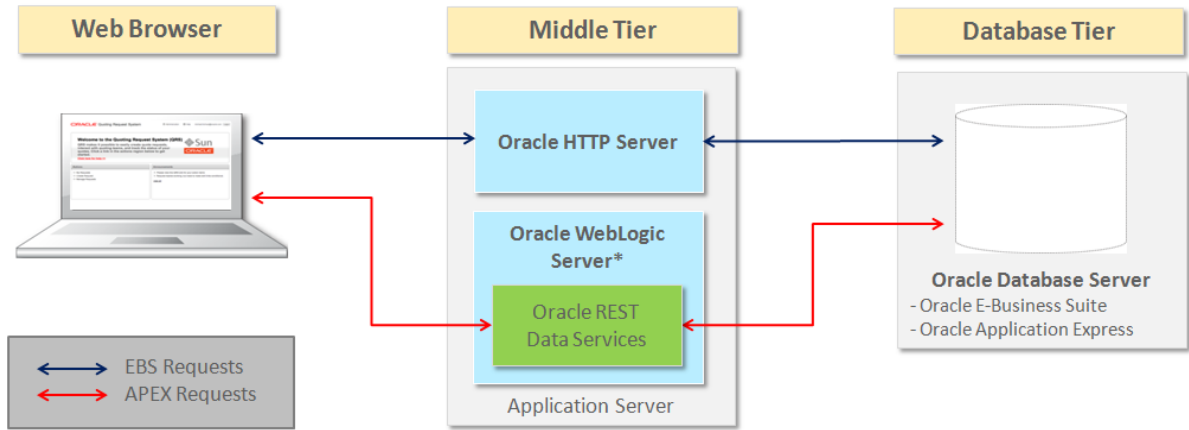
Web Browser

Middle Tier

Database Tier

ORACLE Quoting Request System

Welcome to the Quoting Request System (QRS)

Sun ORACLE

Oracle HTTP Server

Oracle WebLogic Server*

Oracle REST Data Services

Application Server

Oracle Database Server
- Oracle E-Business Suite
- Oracle Application Express

EBS Requests
APEX Requests